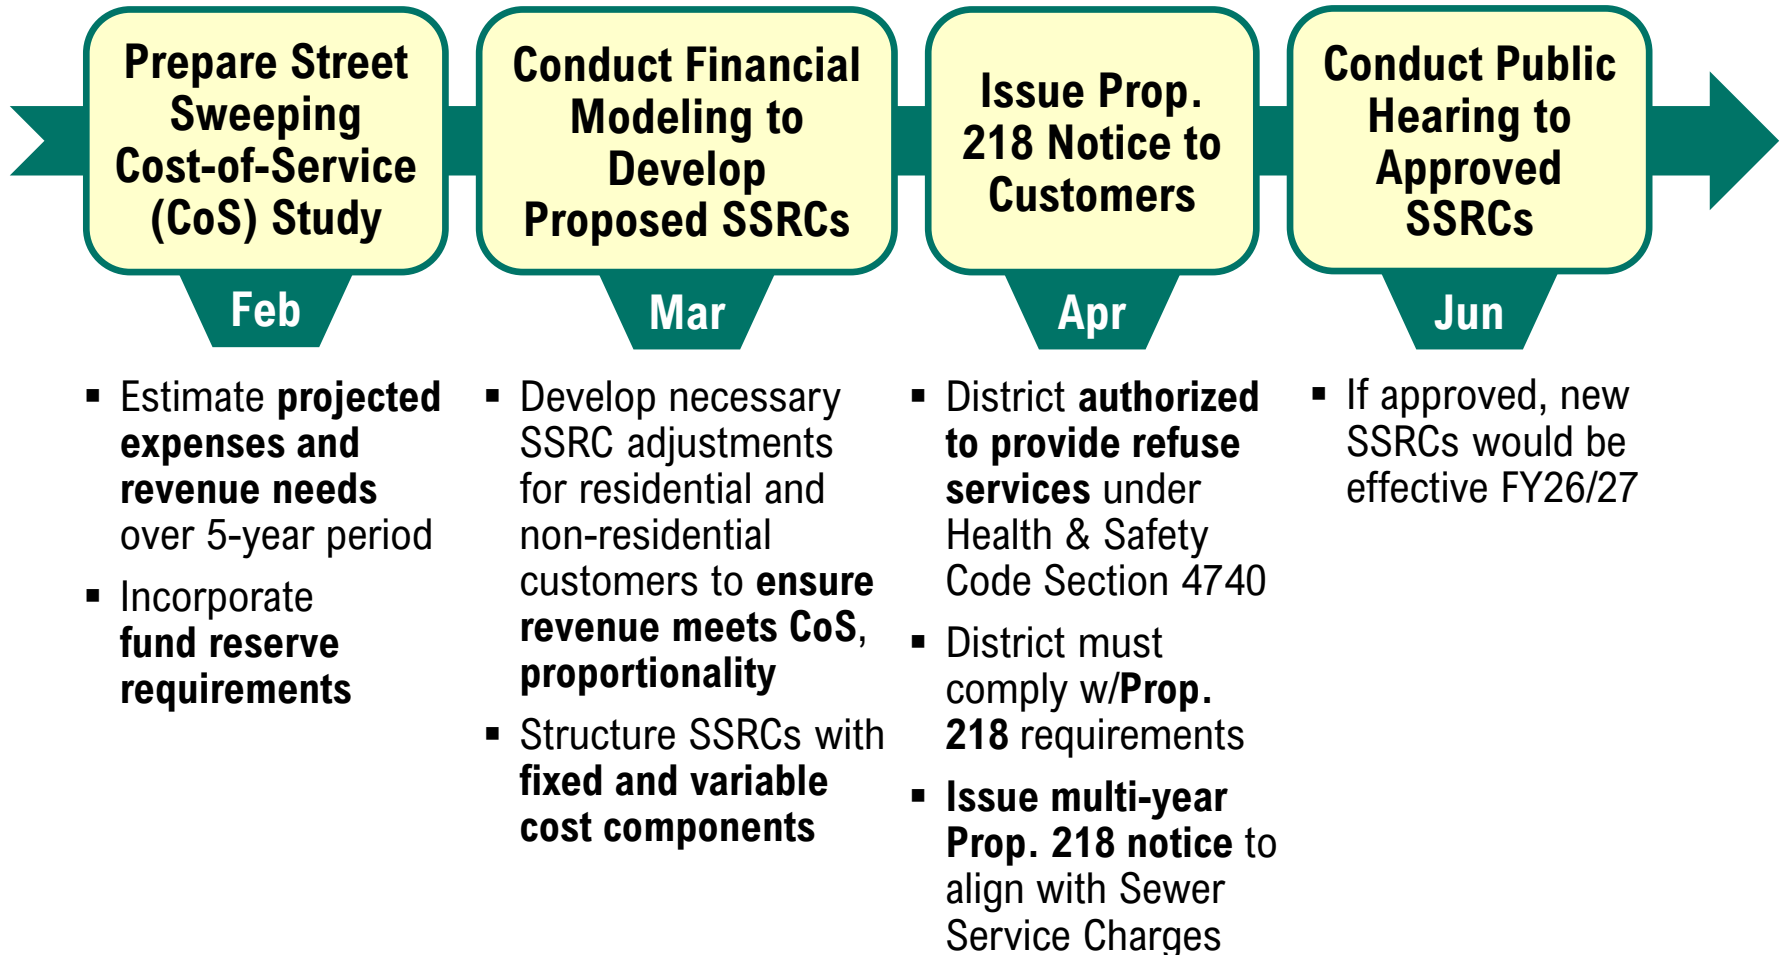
Prepare Street Sweeping Cost-of-Service (CoS) Study

Feb

- Estimate projected expenses and revenue needs over 5-year period
- Incorporate fund reserve requirements

Conduct Financial Modeling to Develop Proposed SSRCs

Mar

- Develop necessary SSRC adjustments for residential and non-residential customers to ensure revenue meets CoS, proportionality
- Structure SSRCs with fixed and variable cost components

Issue Prop. 218 Notice to Customers

Apr

- District authorized to provide refuse services under Health & Safety Code Section 4740
- District must comply w/Prop. 218 requirements
- Issue multi-year Prop. 218 notice to align with Sewer Service Charges

Conduct Public Hearing to Approved SSRCs

Jun

- If approved, new SSRCs would be effective FY26/27